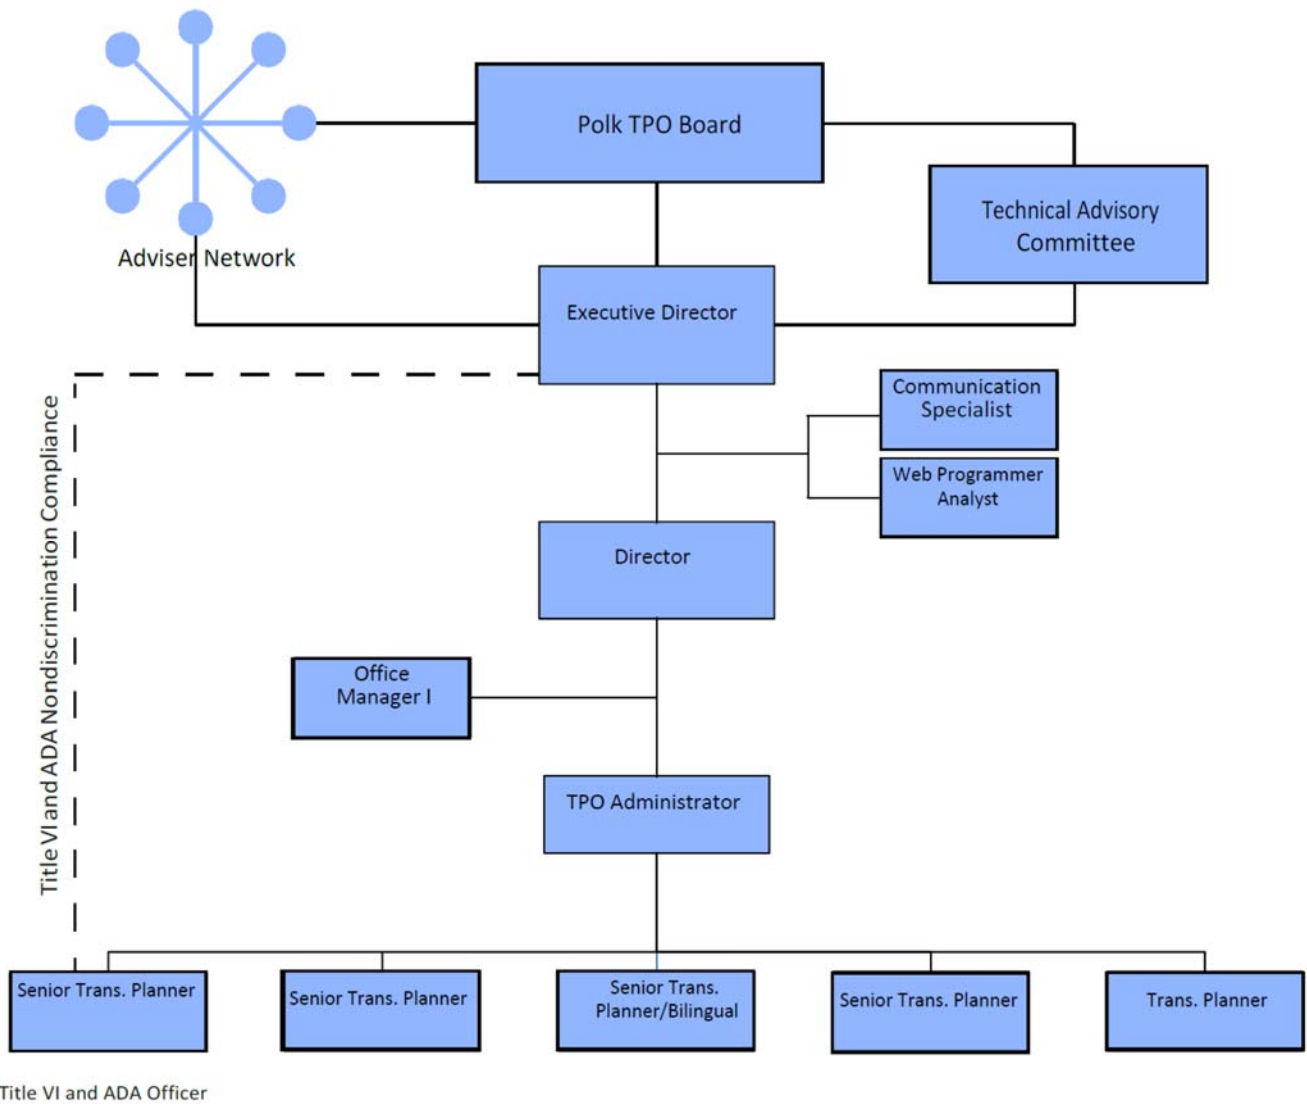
Adviser Network

Polk TPO Board

Technical Advisory Committee

Executive Director

Title VI and ADA Nondiscrimination Compliance

Communication Specialist

Web Programmer Analyst

Director

Office Manager I

TPO Administrator

Senior Trans. Planner

Senior Trans. Planner

Senior Trans. Planner/Bilingual

Senior Trans. Planner

Trans. Planner

Title VI and ADA Officer